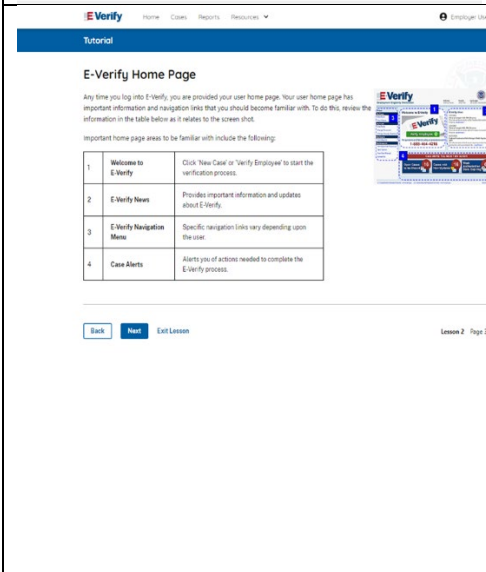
E Verify Home Cases Reports Resources

Employer Us

Tutorial

E-Verify Home Page

Any time you log into E-Verify, you are provided your user home page. Your user home page has important information and navigation links that you should become familiar with. To do this, review the information in the table below as it relates to the screen shot.

Important home page areas to be familiar with include the following:

| 1 | Welcome to E-Verify | Click 'New Case' or 'Verify Employee' to start the verification process. |
|---|---|---|
| 2 | E-Verify News | Provides important information and updates about E-Verify. |
| 3 | E-Verify Navigation Menu | Specific navigation links vary depending upon the user. |
| 4 | Case Alerts | Alerts you of actions needed to complete the E-Verify process. |

E Verify

1

2

3

E Verify

1-888-464-4218

4

Back Next Exit Lesson

Lesson 2 Page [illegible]